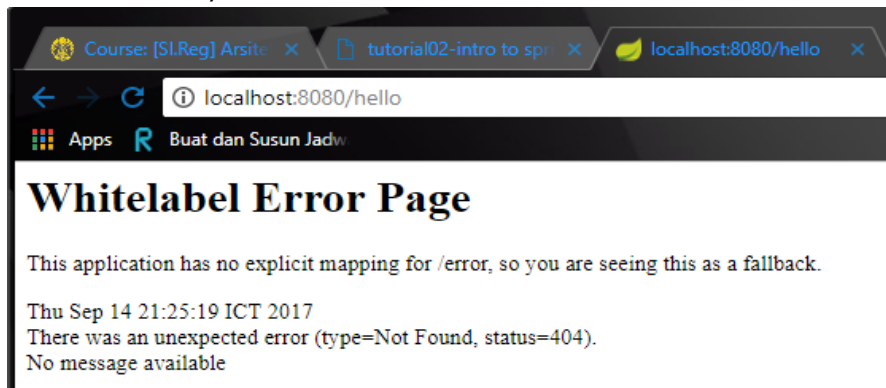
Course: [SI.Reg] Arsite ×
tutorial02-intro to spr ×
localhost:8080/hello ×

localhost:8080/hello

Apps
Buat dan Susun Jadw

Whitelabel Error Page

This application has no explicit mapping for /error, so you are seeing this as a fallback.

Thu Sep 14 21:25:19 ICT 2017
There was an unexpected error (type=Not Found, status=404).
No message available